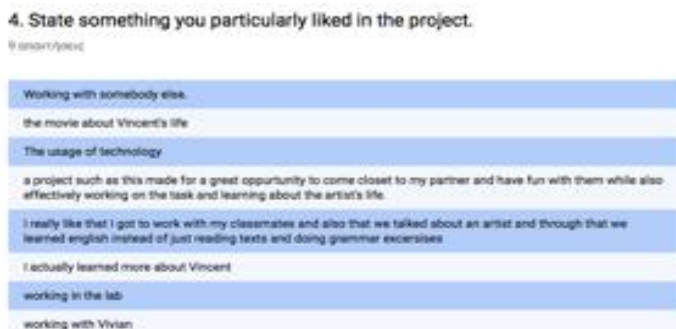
4. State something you particularly liked in the project.

9 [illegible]

Working with somebody else.

the movie about Vincent's life

The usage of technology

a project such as this made for a great oppurtunity to come closer to my partner and have fun with them while also effectively working on the task and learning about the artist's life.

I really like that I got to work with my classmates and also that we talked about an artist and through that we learned english instead of just reading texts and doing grammar excersises

I actually learned more about Vincent

working in the lab

working with Vivian